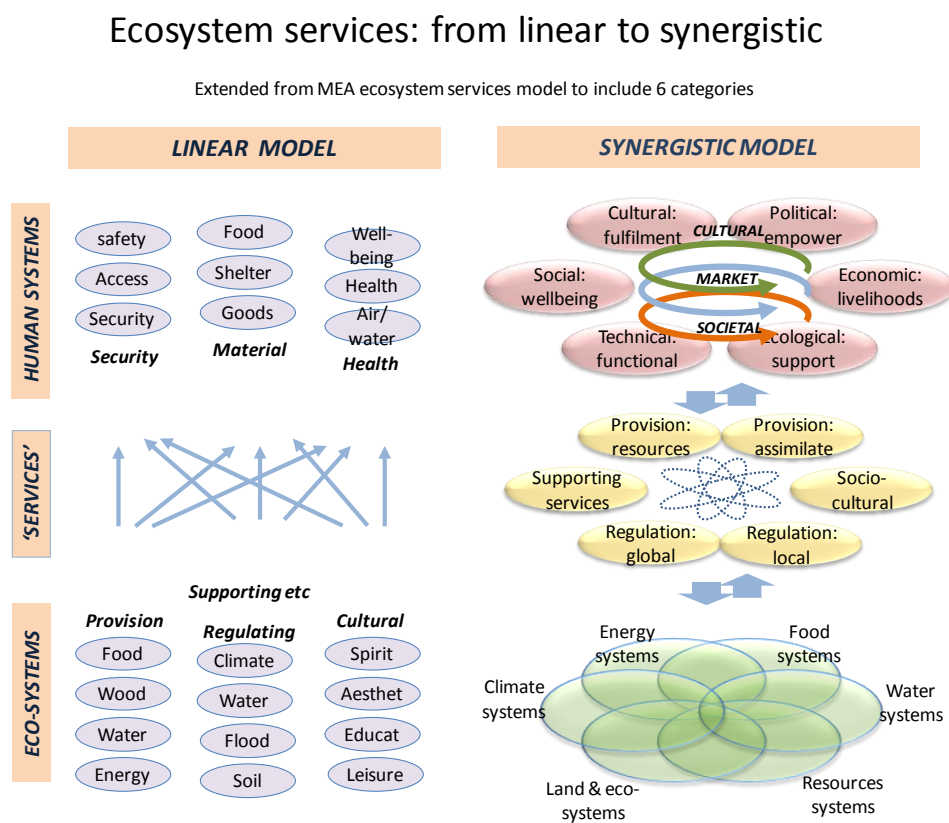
Ecosystem services: from linear to synergistic

Extended from MEA ecosystem services model to include 6 categories

LINEAR MODEL

SYNERGISTIC MODEL

HUMAN SYSTEMS

safety
Access
Security
Security

Food
Shelter
Goods
Material

Well-being
Health
Air/ water
Health

'SERVICES'

ECO-SYSTEMS

Supporting etc

Provision
Food
Wood
Water
Energy

Regulating
Climate
Water
Flood
Soil

Cultural
Spirit
Aesthet
Educat
Leisure

Cultural: fulfilment
Political: empower
CULTURAL
Social: wellbeing
MARKET
Economic: livelihoods
SOCIETAL
Technical: functional
Ecological: support

Provision: resources
Provision: assimilate
Supporting services
Socio-cultural
Regulation: global
Regulation: local

Energy systems
Food systems
Climate systems
Water systems
Land & eco-systems
Resources systems